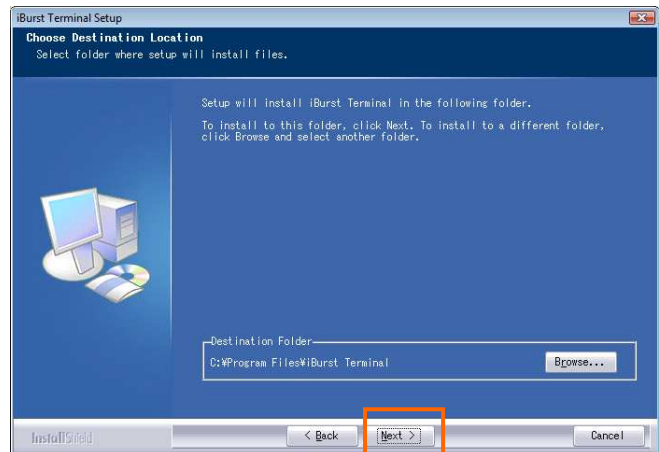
iBurst Terminal Setup

Choose Destination Location
Select folder where setup will install files.

Setup will install iBurst Terminal in the following folder.

To install to this folder, click Next. To install to a different folder, click Browse and select another folder.

Destination Folder
C:¥Program Files¥iBurst Terminal

Browse...

InstallShield

< Back

Next >

Cancel